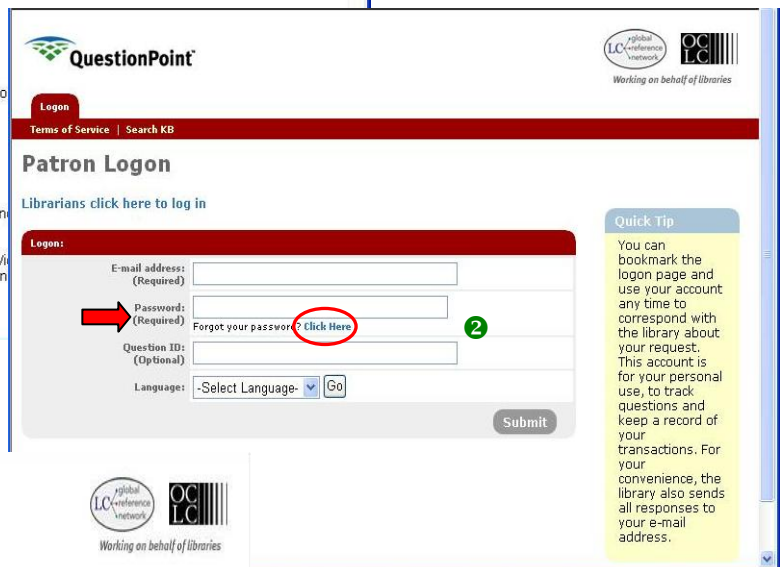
QuestionPoint

LC global reference network

OCLC

Working on behalf of libraries

Logon

Terms of Service | Search KB

Patron Logon

Librarians click here to log in

Logon:

E-mail address: (Required)

Password: (Required)

Forgot your password? Click Here

2

Question ID: (Optional)

Language: -Select Language- Go

Submit

Quick Tip

You can bookmark the logon page and use your account any time to correspond with the library about your request. This account is for your personal use, to track questions and keep a record of your transactions. For your convenience, the library also sends all responses to your e-mail address.

LC global reference network

OCLC

Working on behalf of libraries